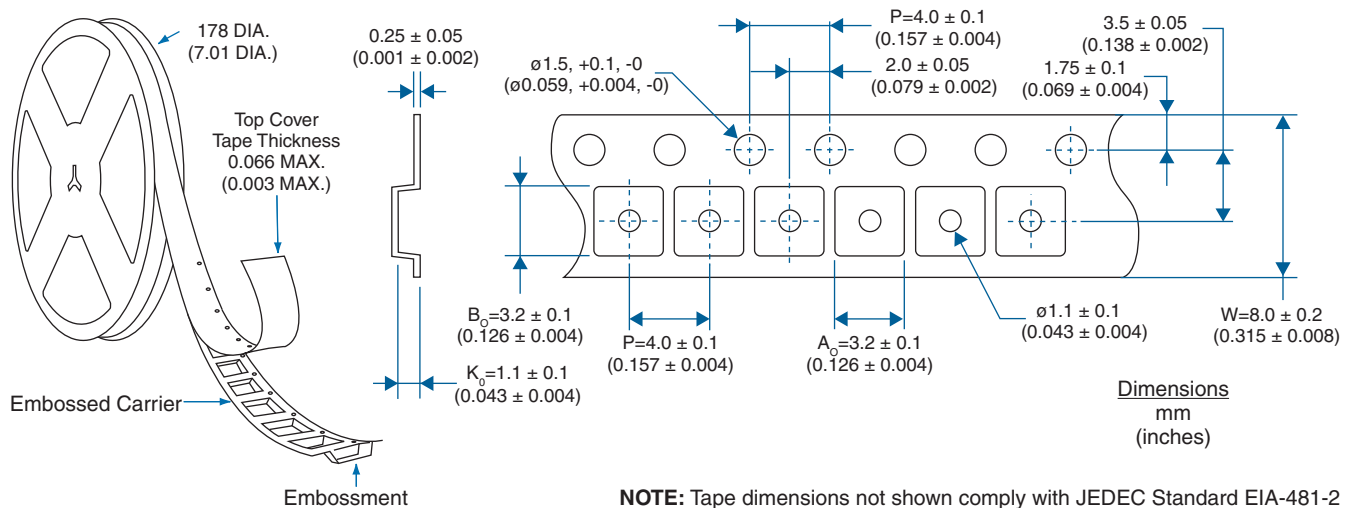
178 DIA.
(7.01 DIA.)

Top Cover
Tape Thickness
0.066 MAX.
(0.003 MAX.)

Embossed Carrier

Embossment

0.25 ± 0.05
(0.001 ± 0.002)

$B_O$=3.2 ± 0.1
(0.126 ± 0.004)

$K_0$=1.1 ± 0.1
(0.043 ± 0.004)

ø1.5, +0.1, -0
(ø0.059, +0.004, -0)

P=4.0 ± 0.1
(0.157 ± 0.004)

2.0 ± 0.05
(0.079 ± 0.002)

3.5 ± 0.05
(0.138 ± 0.002)

1.75 ± 0.1
(0.069 ± 0.004)

P=4.0 ± 0.1
(0.157 ± 0.004)

$A_O$=3.2 ± 0.1
(0.126 ± 0.004)

ø1.1 ± 0.1
(0.043 ± 0.004)

W=8.0 ± 0.2
(0.315 ± 0.008)

Dimensions
mm
(inches)

NOTE: Tape dimensions not shown comply with JEDEC Standard EIA-481-2